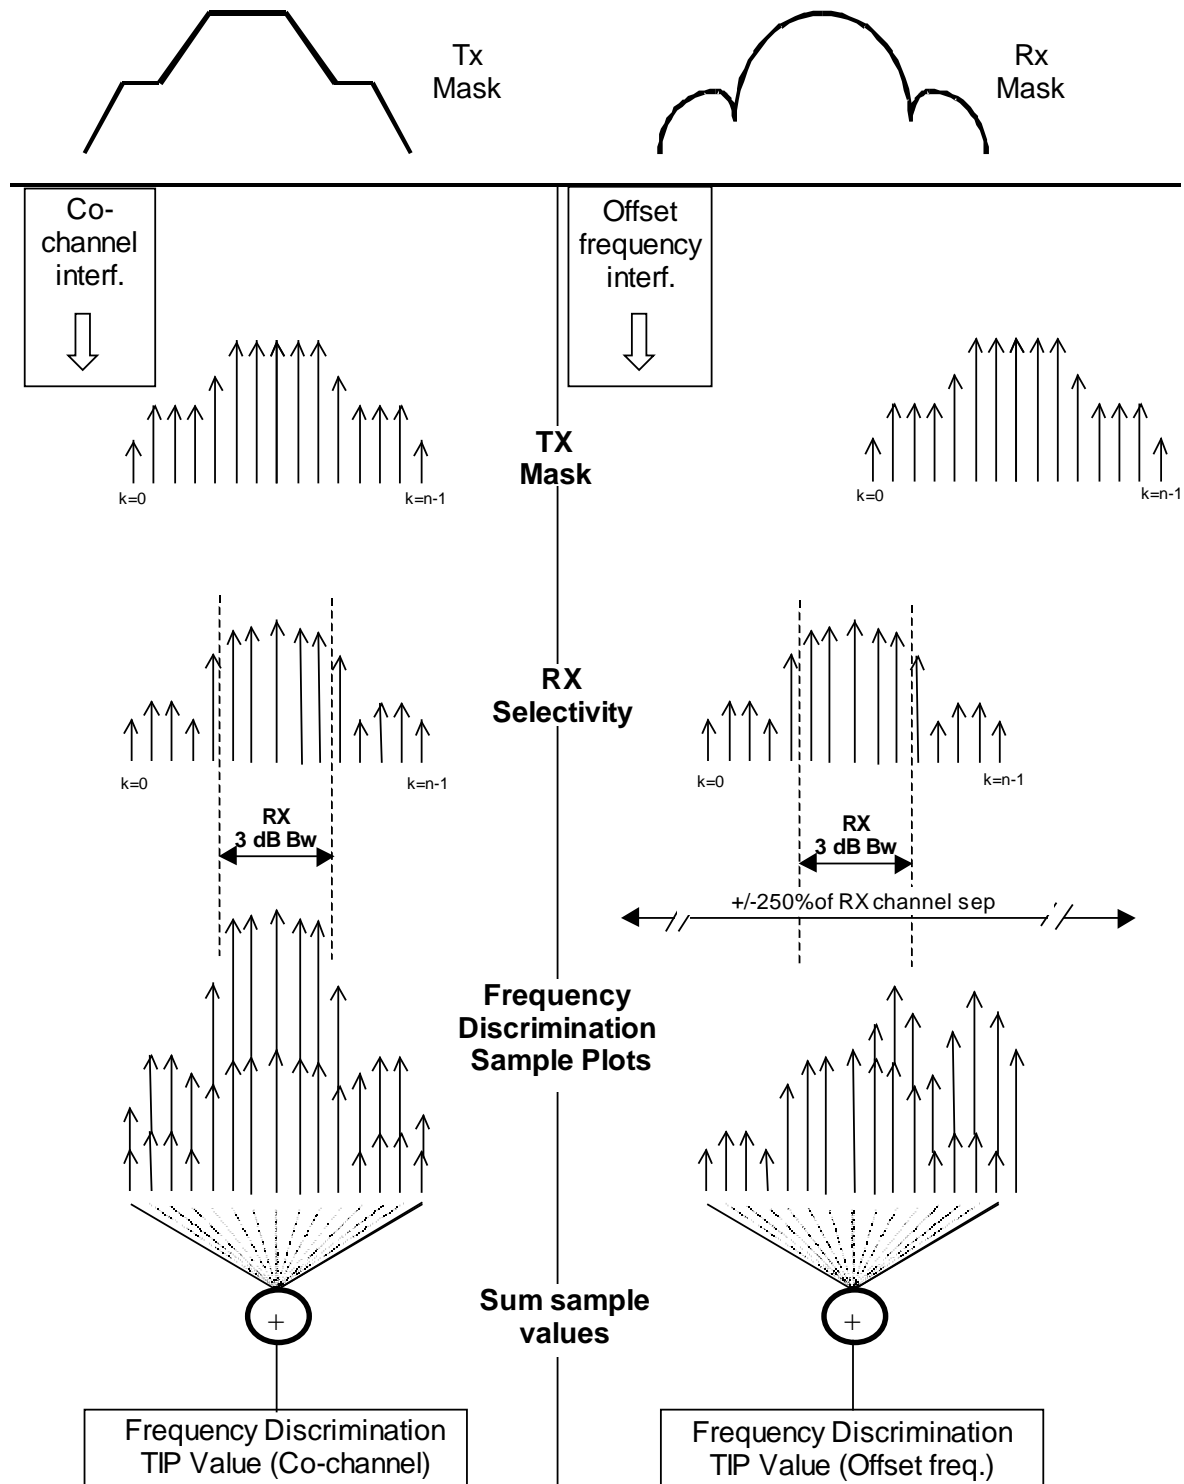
Tx Mask

Rx Mask

Co-channel interf.

Offset frequency interf.

TX Mask

k=0

k=n-1

k=0

k=n-1

RX Selectivity

k=0

k=n-1

k=0

k=n-1

RX 3 dB Bw

RX 3 dB Bw

+/-250%of RX channel sep

Frequency Discrimination Sample Plots

Sum sample values

+

+

Frequency Discrimination TIP Value (Co-channel)

Frequency Discrimination TIP Value (Offset freq.)